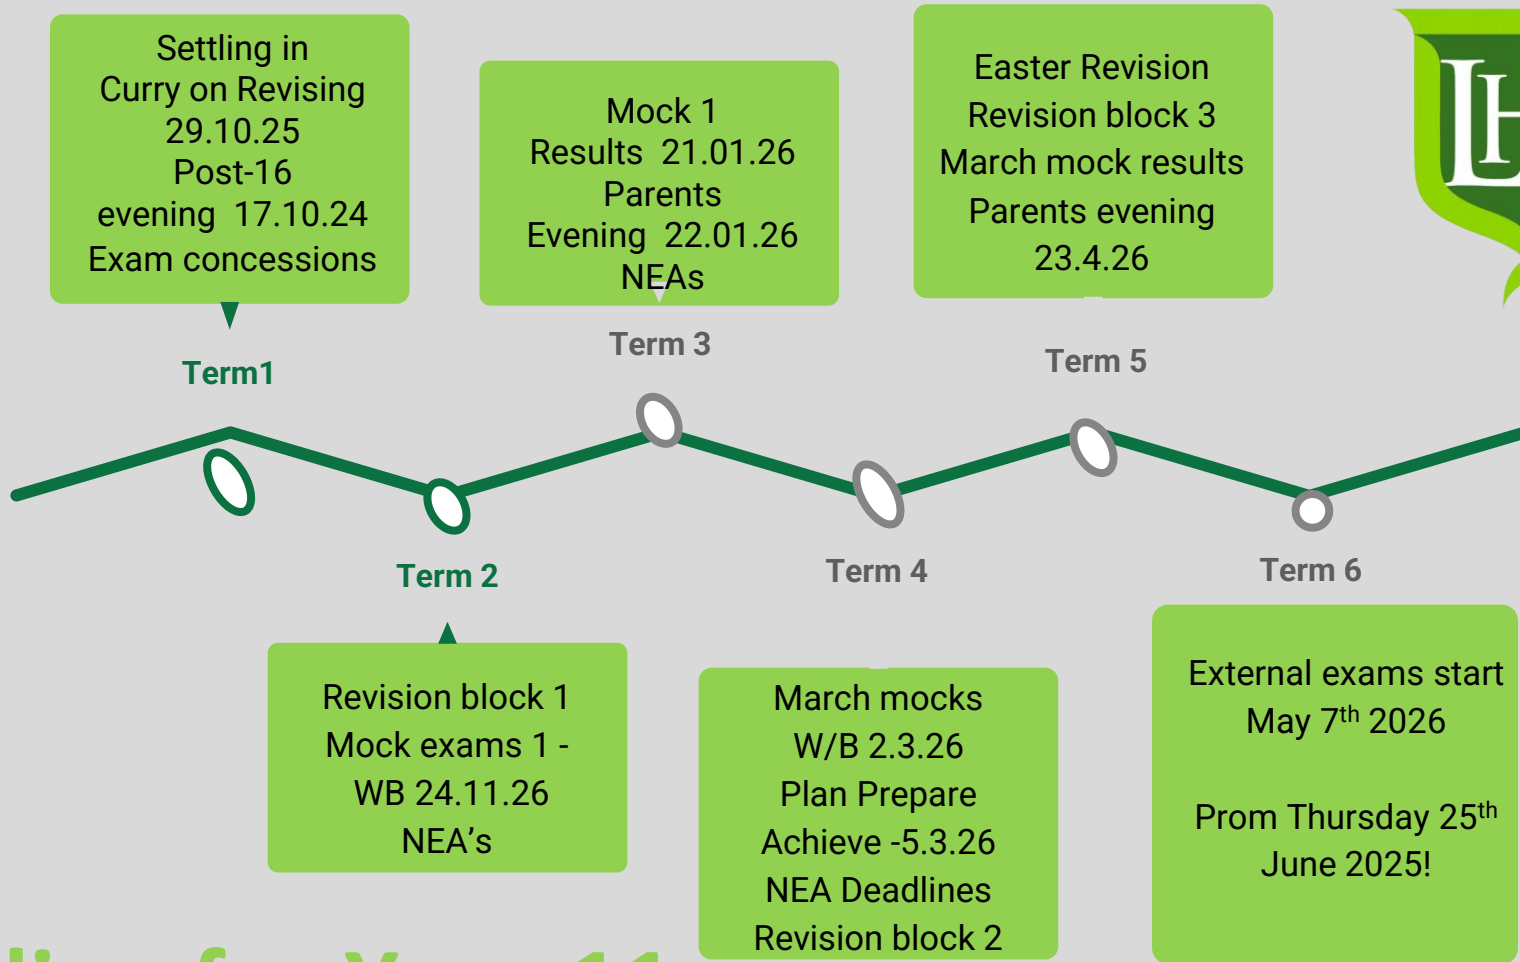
Settling in
Curry on Revising
29.10.25
Post-16
evening 17.10.24
Exam concessions

Mock 1
Results 21.01.26
Parents
Evening 22.01.26
NEAs

Easter Revision
Revision block 3
March mock results
Parents evening
23.4.26

LH

Term1

Term 3

Term 5

Term 2

Term 4

Term 6

Revision block 1
Mock exams 1 -
WB 24.11.26
NEA's

March mocks
W/B 2.3.26
Plan Prepare
Achieve -5.3.26
NEA Deadlines
Revision block 2

External exams start
May 7$^{th}$ 2026

Prom Thursday 25$^{th}$
June 2025!

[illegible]